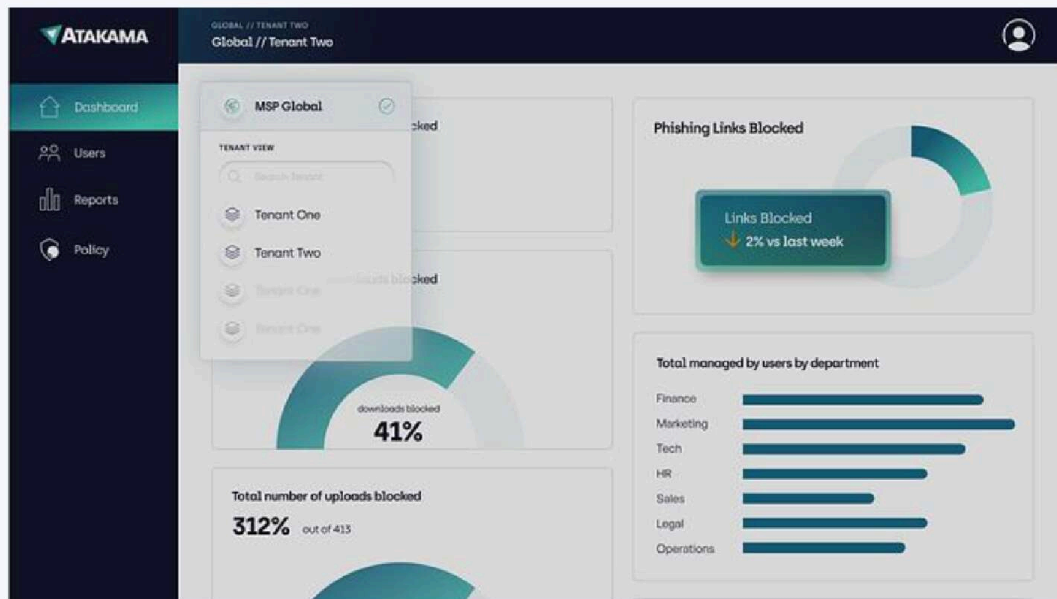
ATAKAMA

GLOBAL // TENANT TWO
Global // Tenant Two

Dashboard
Users
Reports
Policy

MSP Global
TENANT VIEW
Search Tenant
Tenant One
Tenant Two
Tenant One
Tenant One

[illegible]ocked

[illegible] downloads blocked

downloads blocked
41%

Total number of uploads blocked
312% out of 413

Phishing Links Blocked
Links Blocked
↓ 2% vs last week

Total managed by users by department
Finance
Marketing
Tech
HR
Sales
Legal
Operations